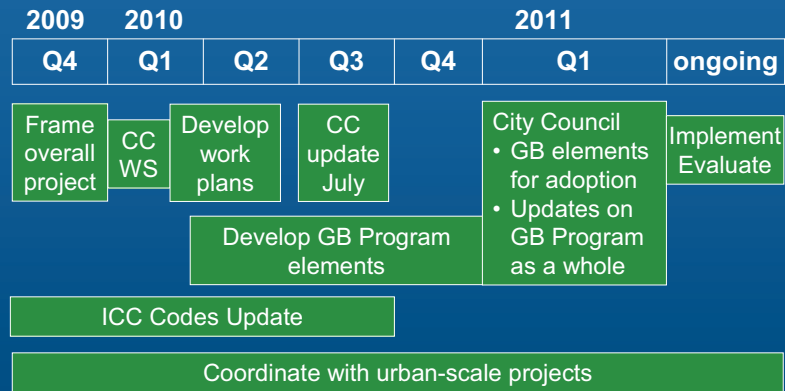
2009 2010 2011

| Q4 | Q1 | Q2 | Q3 | Q4 | Q1 | ongoing |
|---|---|---|---|---|---|---|

Frame overall project

CC WS

Develop work plans

CC update July

City Council
• GB elements for adoption
• Updates on GB Program as a whole

Implement Evaluate

Develop GB Program elements

ICC Codes Update

Coordinate with urban-scale projects